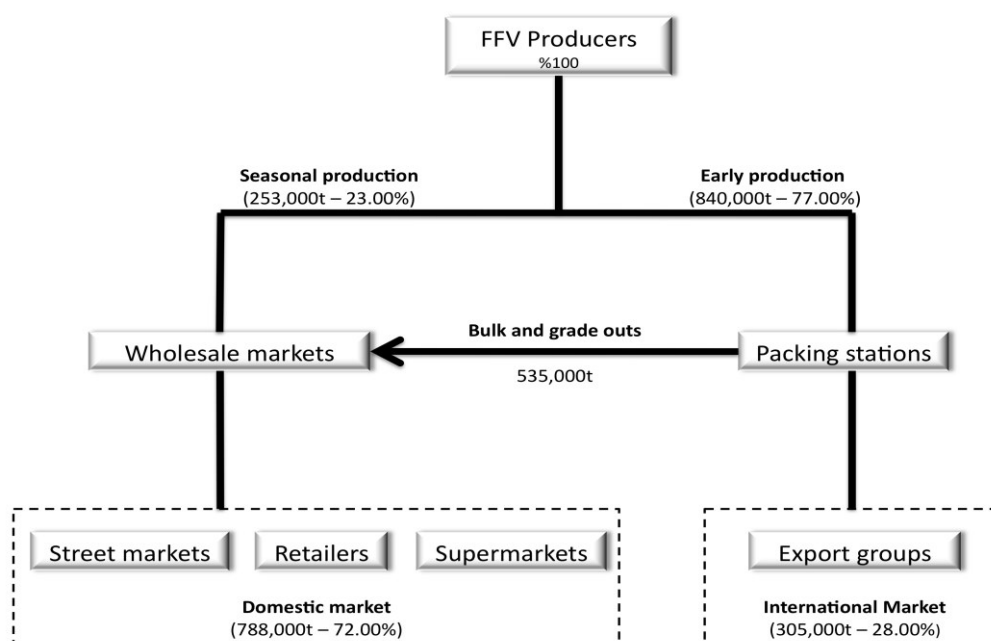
FFV Producers
%100

Seasonal production
(253,000t – 23.00%)

Early production
(840,000t – 77.00%)

Wholesale markets

Bulk and grade outs
535,000t

Packing stations

Street markets

Retailers

Supermarkets

Domestic market
(788,000t – 72.00%)

Export groups

International Market
(305,000t – 28.00%)